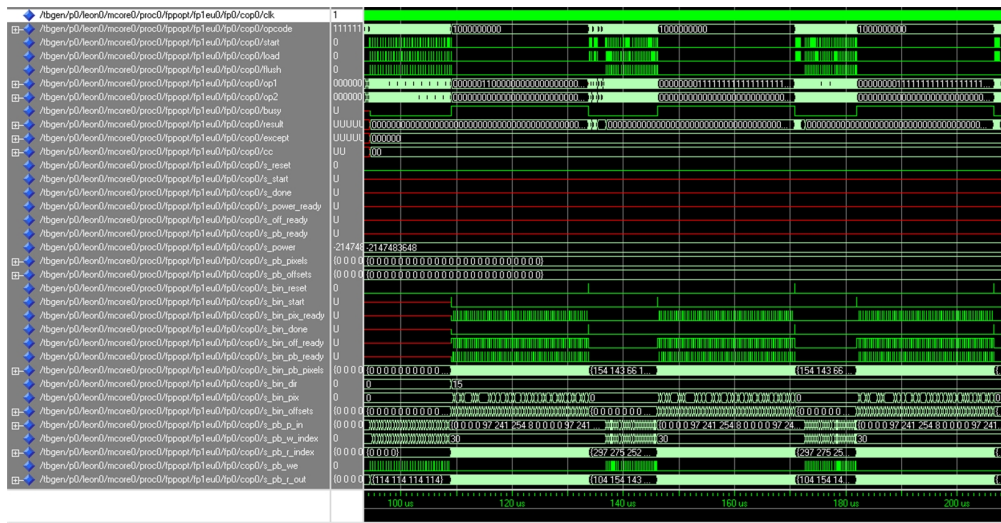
/tbgen/p0/leon0/mcore0/proc0/fppopt/fp1eu0/fp0/cop0/clk 1
/tbgen/p0/leon0/mcore0/proc0/fppopt/fp1eu0/fp0/cop0/opcode 111111 1000000000 1000000000 1000000000
/tbgen/p0/leon0/mcore0/proc0/fppopt/fp1eu0/fp0/cop0/start 0
/tbgen/p0/leon0/mcore0/proc0/fppopt/fp1eu0/fp0/cop0/load 0
/tbgen/p0/leon0/mcore0/proc0/fppopt/fp1eu0/fp0/cop0/flush 0
/tbgen/p0/leon0/mcore0/proc0/fppopt/fp1eu0/fp0/cop0/op1 000000 000000011000000000000000000... 00000000111111111111111111... 00000000111111111111111111...
/tbgen/p0/leon0/mcore0/proc0/fppopt/fp1eu0/fp0/cop0/op2 000000 000000000000000000000000000... 00000000000000000000000000... 00000000000000000000000000...
/tbgen/p0/leon0/mcore0/proc0/fppopt/fp1eu0/fp0/cop0/busy U
/tbgen/p0/leon0/mcore0/proc0/fppopt/fp1eu0/fp0/cop0/result UUUUU 000000000000000000000000000000000000000... 000000000000000000000000000000000... 000000000000000000000000000000000...
/tbgen/p0/leon0/mcore0/proc0/fppopt/fp1eu0/fp0/cop0/except UUUUU 00000
/tbgen/p0/leon0/mcore0/proc0/fppopt/fp1eu0/fp0/cop0/cc UU 00
/tbgen/p0/leon0/mcore0/proc0/fppopt/fp1eu0/fp0/cop0/s_reset 0
/tbgen/p0/leon0/mcore0/proc0/fppopt/fp1eu0/fp0/cop0/s_start U
/tbgen/p0/leon0/mcore0/proc0/fppopt/fp1eu0/fp0/cop0/s_done U
/tbgen/p0/leon0/mcore0/proc0/fppopt/fp1eu0/fp0/cop0/s_power_ready U
/tbgen/p0/leon0/mcore0/proc0/fppopt/fp1eu0/fp0/cop0/s_off_ready U
/tbgen/p0/leon0/mcore0/proc0/fppopt/fp1eu0/fp0/cop0/s_pb_ready U
/tbgen/p0/leon0/mcore0/proc0/fppopt/fp1eu0/fp0/cop0/s_power -214748 -2147483648
/tbgen/p0/leon0/mcore0/proc0/fppopt/fp1eu0/fp0/cop0/s_pb_pixels {0 0 0 0 {0 0 0 0 0 0 0 0 0 0 0 0 0 0 0 0 0 0 0 0 0 0 0}
/tbgen/p0/leon0/mcore0/proc0/fppopt/fp1eu0/fp0/cop0/s_pb_offsets {0 0 0 0 {0 0 0 0 0 0 0 0 0 0 0 0 0 0 0 0 0 0 0 0 0 0 0}
/tbgen/p0/leon0/mcore0/proc0/fppopt/fp1eu0/fp0/cop0/s_bin_reset 0
/tbgen/p0/leon0/mcore0/proc0/fppopt/fp1eu0/fp0/cop0/s_bin_start U
/tbgen/p0/leon0/mcore0/proc0/fppopt/fp1eu0/fp0/cop0/s_bin_pix_ready U
/tbgen/p0/leon0/mcore0/proc0/fppopt/fp1eu0/fp0/cop0/s_bin_done U
/tbgen/p0/leon0/mcore0/proc0/fppopt/fp1eu0/fp0/cop0/s_bin_off_ready U
/tbgen/p0/leon0/mcore0/proc0/fppopt/fp1eu0/fp0/cop0/s_bin_pb_ready U
/tbgen/p0/leon0/mcore0/proc0/fppopt/fp1eu0/fp0/cop0/s_bin_pb_pixels {0 0 0 0 {0 0 0 0 0 0 0 0 0 0 ... {154 143 66 1... {154 143 66 ...
/tbgen/p0/leon0/mcore0/proc0/fppopt/fp1eu0/fp0/cop0/s_bin_dir 0 0 15
/tbgen/p0/leon0/mcore0/proc0/fppopt/fp1eu0/fp0/cop0/s_bin_pix 0 0 0 0
/tbgen/p0/leon0/mcore0/proc0/fppopt/fp1eu0/fp0/cop0/s_bin_offsets {0 0 0 0 {0 0 0 0 0 0 0 0 0 0 ... {0 0 0 0 0 0 0 0 0 0 ... {0 0 0 0 0 0 ...
/tbgen/p0/leon0/mcore0/proc0/fppopt/fp1eu0/fp0/cop0/s_pb_p_in 0 {0 0 0 0 97 241 254 8 0 0 0 0 97 241 ... {0 0 0 0 97 241 254 8 0 0 0 0 97 24... {0 0 0 0 97 241 254 8 0 0 0 0 97 241
/tbgen/p0/leon0/mcore0/proc0/fppopt/fp1eu0/fp0/cop0/s_pb_w_index 0 30 30 30
/tbgen/p0/leon0/mcore0/proc0/fppopt/fp1eu0/fp0/cop0/s_pb_r_index {0 0 0 0 {0 0 0 0} {297 275 252... {297 275 25...
/tbgen/p0/leon0/mcore0/proc0/fppopt/fp1eu0/fp0/cop0/s_pb_we 0
/tbgen/p0/leon0/mcore0/proc0/fppopt/fp1eu0/fp0/cop0/s_pb_r_out {0 0 0 0 {114 114 114 114} {104 154 143... {104 154 14...
100 us 120 us 140 us 160 us 180 us 200 us